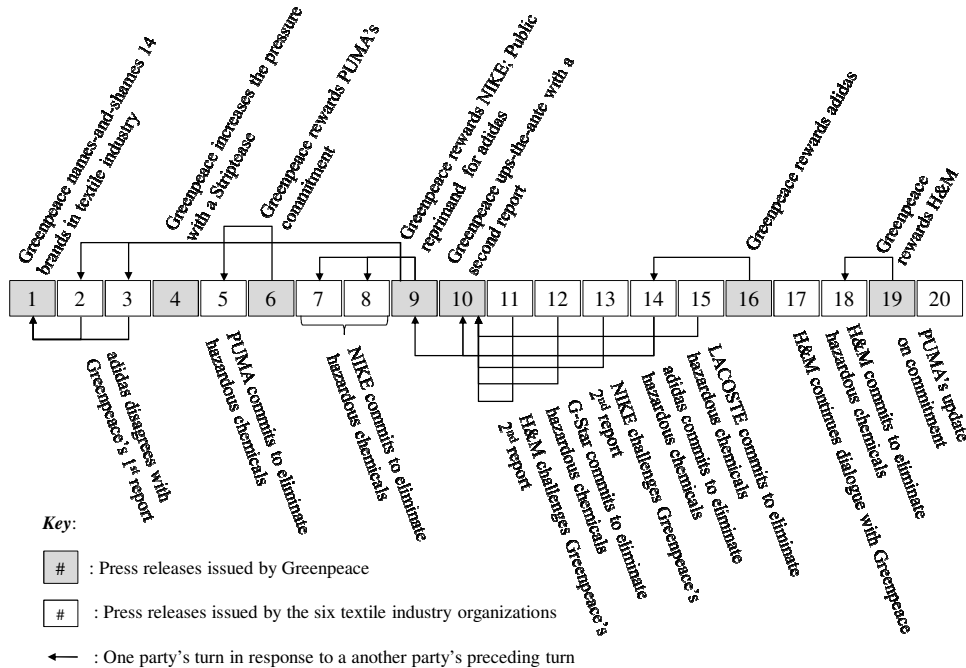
Greenpeace names-and-shames 14 brands in textile industry

Greenpeace increases the pressure with a Striptease

Greenpeace rewards PUMA's commitment

Greenpeace rewards NIKE; Public reprimand for adidas

Greenpeace ups-the-ante with a second report

Greenpeace rewards adidas

Greenpeace rewards H&M

| 1 | 2 | 3 | 4 | 5 | 6 | 7 | 8 | 9 | 10 | 11 | 12 | 13 | 14 | 15 | 16 | 17 | 18 | 19 | 20 |
|---|---|---|---|---|---|---|---|---|---|---|---|---|---|---|---|---|---|---|---|

adidas disagrees with Greenpeace's 1$^{st}$ report

PUMA commits to eliminate hazardous chemicals

NIKE commits to eliminate hazardous chemicals

H&M challenges Greenpeace's 2$^{nd}$ report

G-Star commits to eliminate hazardous chemicals

NIKE challenges Greenpeace's 2$^{nd}$ report

adidas commits to eliminate hazardous chemicals

LACOSTE commits to eliminate hazardous chemicals

H&M continues dialogue with Greenpeace

H&M commits to eliminate hazardous chemicals

PUMA's update on commitment

Key:

# : Press releases issued by Greenpeace

# : Press releases issued by the six textile industry organizations

← : One party's turn in response to a another party's preceding turn